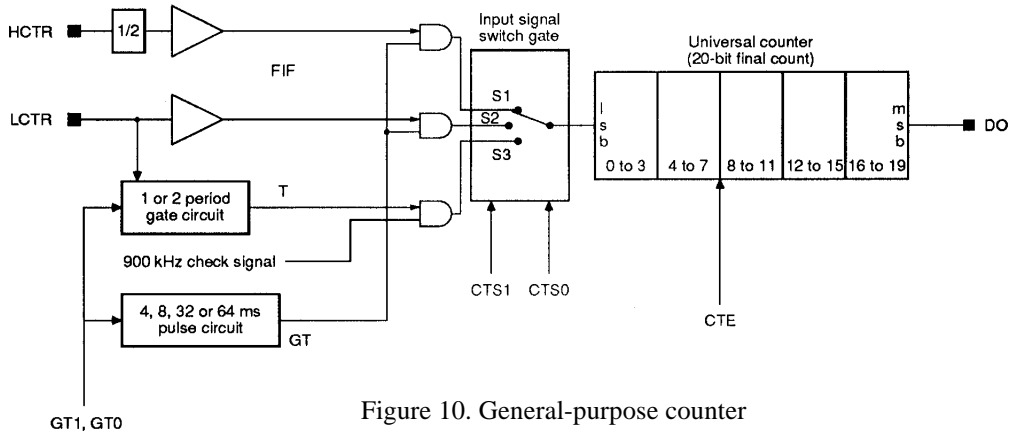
HCTR
1/2
FIF
LCTR
1 or 2 period gate circuit
T
900 kHz check signal
4, 8, 32 or 64 ms pulse circuit
GT
GT1, GT0
Input signal switch gate
S1
S2
S3
CTS1
CTS0
Universal counter (20-bit final count)
l s b
0 to 3
4 to 7
8 to 11
12 to 15
m s b
16 to 19
DO
CTE

Figure 10. General-purpose counter